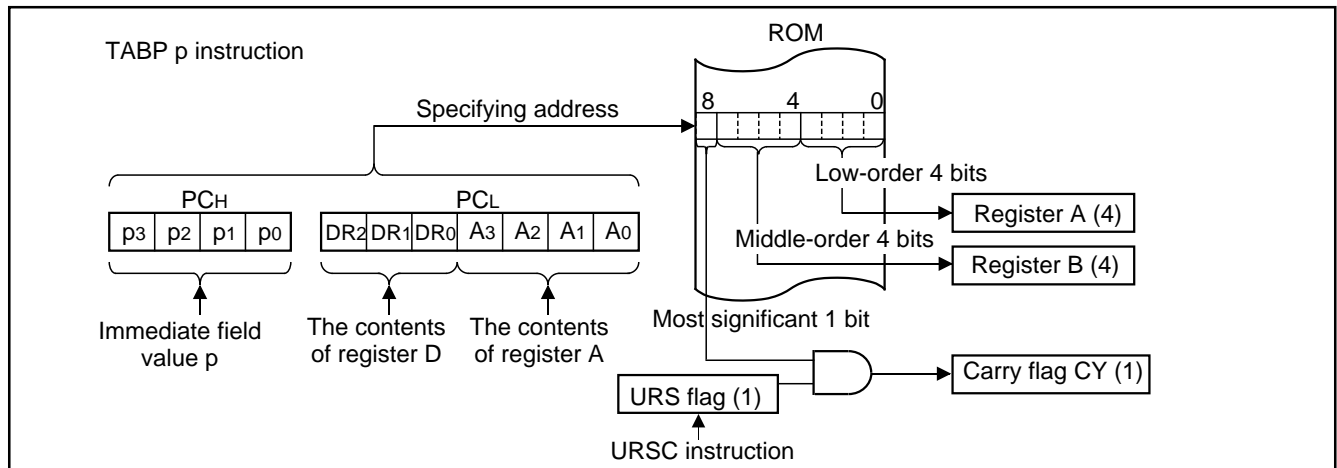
TABP p instruction

ROM

Specifying address

8 4 0

Low-order 4 bits

PCH

PCL

| $p_3$ | $p_2$ | $p_1$ | $p_0$ |
|---|---|---|---|

| $DR_2$ | $DR_1$ | $DR_0$ | $A_3$ | $A_2$ | $A_1$ | $A_0$ |
|---|---|---|---|---|---|---|

Register A (4)

Middle-order 4 bits

Register B (4)

Most significant 1 bit

Immediate field value p

The contents of register D

The contents of register A

Carry flag CY (1)

URS flag (1)

URSC instruction